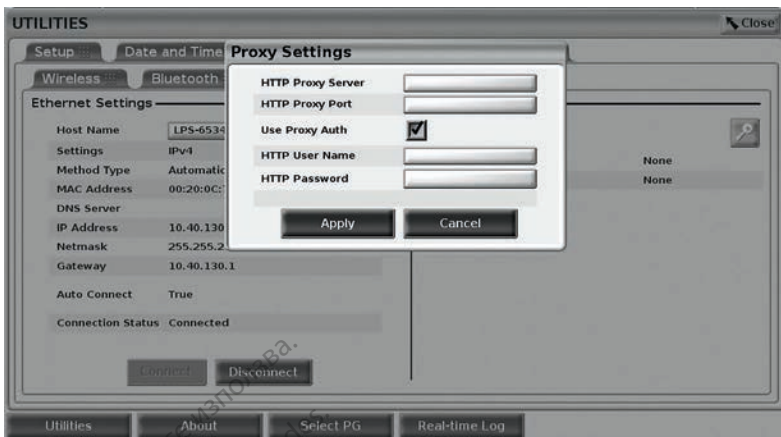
UTILITIES

Close

Setup

Date and Time

Proxy Settings

Wireless

Bluetooth

Ethernet Settings

| Host Name | LPS-6534 |
|---|---|
| Settings | IPv4 |
| Method Type | Automatic |
| MAC Address | 00:20:0C: |
| DNS Server | |
| IP Address | 10.40.130 |
| Netmask | 255.255.2 |
| Gateway | 10.40.130.1 |
| Auto Connect | True |
| Connection Status | Connected |

HTTP Proxy Server

HTTP Proxy Port

Use Proxy Auth

HTTP User Name

HTTP Password

Apply

Cancel

None

None

Connect

Disconnect

Utilities

About

Select PG

Real-time Log